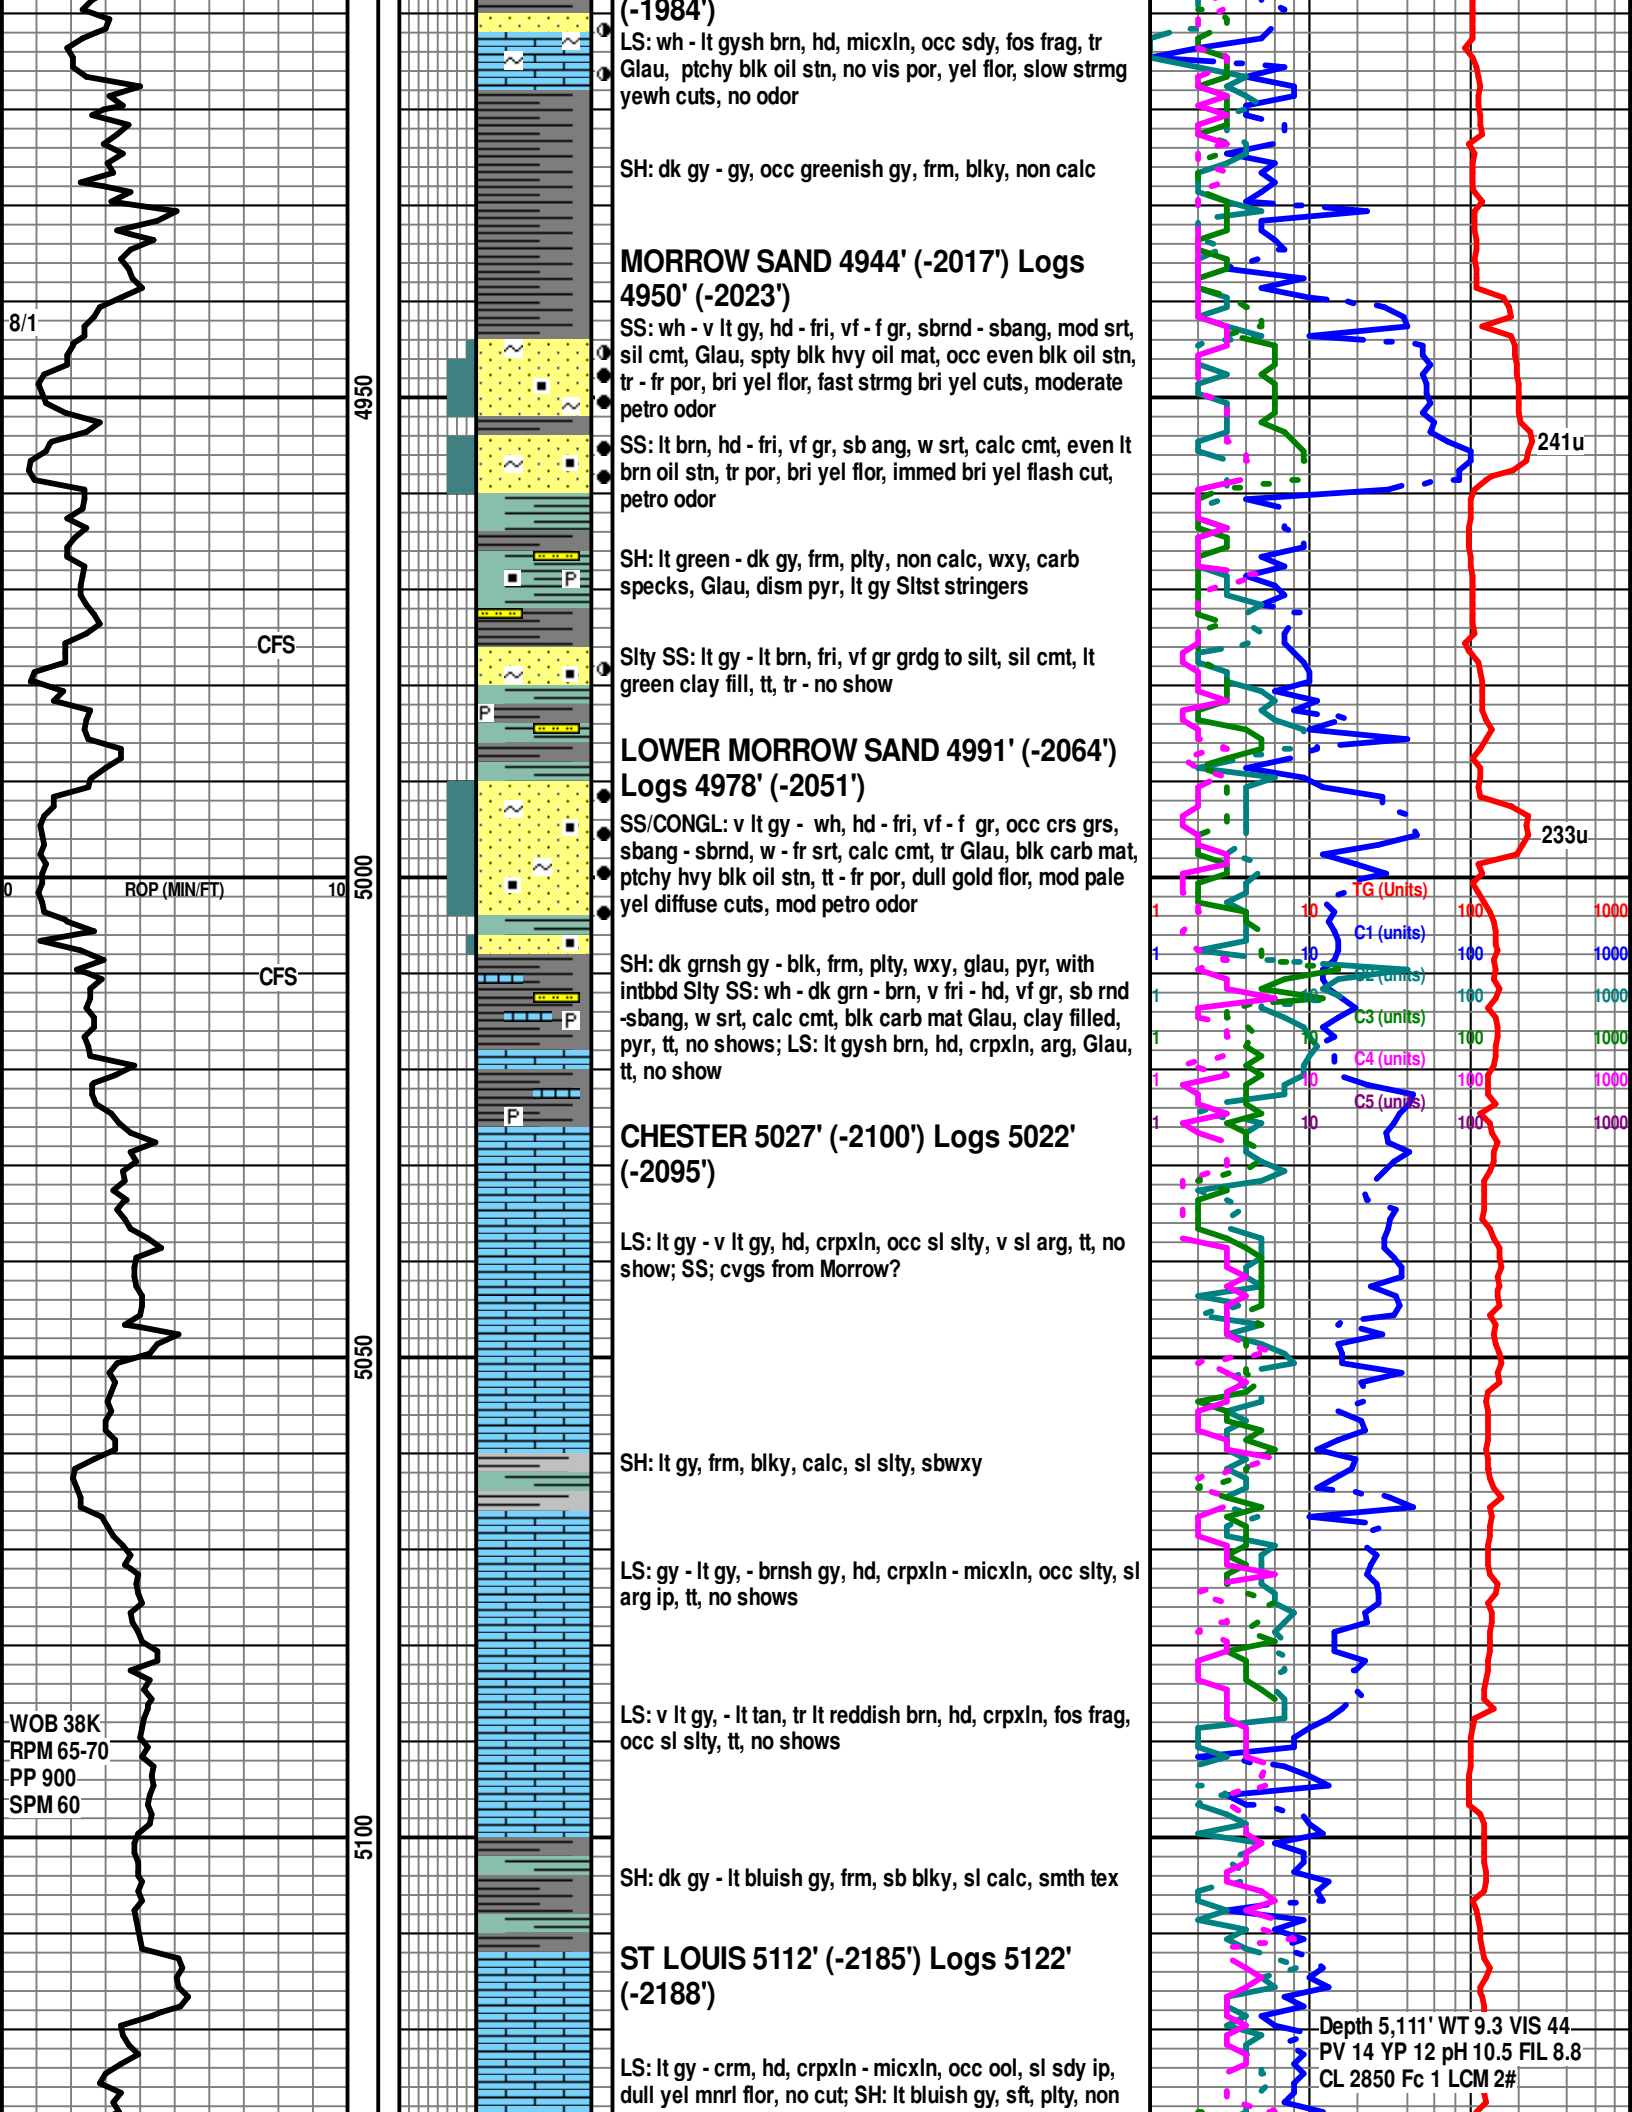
(-1984')
LS: wh - lt gysh brn, hd, micxln, occ sdy, fos frag, tr Glau, ptchy blk oil stn, no vis por, yel flor, slow strmg yewh cuts, no odor

SH: dk gy - gy, occ greenish gy, frm, blky, non calc

MORROW SAND 4944' (-2017') Logs 4950' (-2023')
SS: wh - v lt gy, hd - fri, vf - f gr, sbrnd - sbang, mod srt, sil cmt, Glau, spty blk hvy oil mat, occ even blk oil stn, tr - fr por, bri yel flor, fast strmg bri yel cuts, moderate petro odor

SS: lt brn, hd - fri, vf gr, sb ang, w srt, calc cmt, even lt brn oil stn, tr por, bri yel flor, immed bri yel flash cut, petro odor

SH: lt green - dk gy, frm, plty, non calc, wxy, carb specks, Glau, dism pyr, lt gy Sltst stringers

Slty SS: lt gy - lt brn, fri, vf gr grdg to silt, sil cmt, lt green clay fill, tt, tr - no show

LOWER MORROW SAND 4991' (-2064') Logs 4978' (-2051')
SS/CONGL: v lt gy - wh, hd - fri, vf - f gr, occ crs grs, sbang - sbrnd, w - fr srt, calc cmt, tr Glau, blk carb mat, ptchy hvy blk oil stn, tt - fr por, dull gold flor, mod pale yel diffuse cuts, mod petro odor

SH: dk grnsh gy - blk, frm, plty, wxy, glau, pyr, with intbbd Slty SS: wh - dk grn - brn, v fri - hd, vf gr, sb rnd -sbang, w srt, calc cmt, blk carb mat Glau, clay filled, pyr, tt, no shows; LS: lt gysh brn, hd, crpxln, arg, Glau, tt, no show

CHESTER 5027' (-2100') Logs 5022' (-2095')

LS: lt gy - v lt gy, hd, crpxln, occ sl slty, v sl arg, tt, no show; SS; cvgs from Morrow?

SH: lt gy, frm, blky, calc, sl slty, sbwxy

LS: gy - lt gy, - brnsh gy, hd, crpxln - micxln, occ slty, sl arg ip, tt, no shows

LS: v lt gy, - lt tan, tr lt reddish brn, hd, crpxln, fos frag, occ sl slty, tt, no shows

SH: dk gy - lt bluish gy, frm, sb blky, sl calc, smth tex

ST LOUIS 5112' (-2185') Logs 5122' (-2188')

LS: lt gy - crm, hd, crpxln - micxln, occ ool, sl sdy ip, dull yel mnrl flor, no cut; SH: lt bluish gy, sft, plty, non

8/1
CFS
0 ROP (MIN/FT) 10
CFS
WOB 38K
RPM 65-70
PP 900
SPM 60
4950
5000
5050
5100
P
P
P
P
241u
233u
TG (Units)
1 10 100 1000
C1 (units)
1 10 100 1000
C2 (units)
1 10 100 1000
C3 (units)
1 10 100 1000
C4 (units)
1 10 100 1000
C5 (units)
1 10 100 1000
Depth 5,111' WT 9.3 VIS 44
PV 14 YP 12 pH 10.5 FIL 8.8
CL 2850 Fc 1 LCM 2#